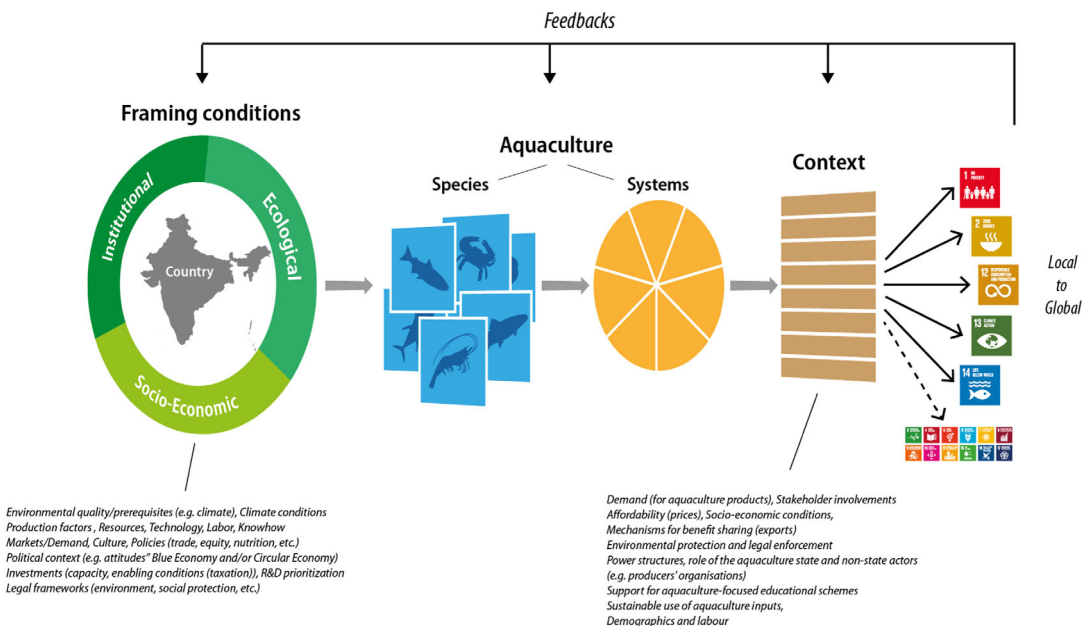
Feedbacks

Framing conditions

Institutional

Ecological

Socio-Economic

Country

Aquaculture

Species

Systems

Context

1 NO POVERTY

2 ZERO HUNGER

12 RESPONSIBLE CONSUMPTION AND PRODUCTION

13 CLIMATE ACTION

14 LIFE BELOW WATER

Local to Global

Environmental quality/prerequisites (e.g. climate), Climate conditions
Production factors , Resources, Technology, Labor, Knowhow
Markets/Demand, Culture, Policies (trade, equity, nutrition, etc.)
Political context (e.g. attitudes" Blue Economy and/or Circular Economy)
Investments (capacity, enabling conditions (taxation)), R&D prioritization
Legal frameworks (environment, social protection, etc.)

Demand (for aquaculture products), Stakeholder involvements
Affordability (prices), Socio-economic conditions,
Mechanisms for benefit sharing (exports)
Environmental protection and legal enforcement
Power structures, role of the aquaculture state and non-state actors (e.g. producers' organisations)
Support for aquaculture-focused educational schemes
Sustainable use of aquaculture inputs,
Demographics and labour